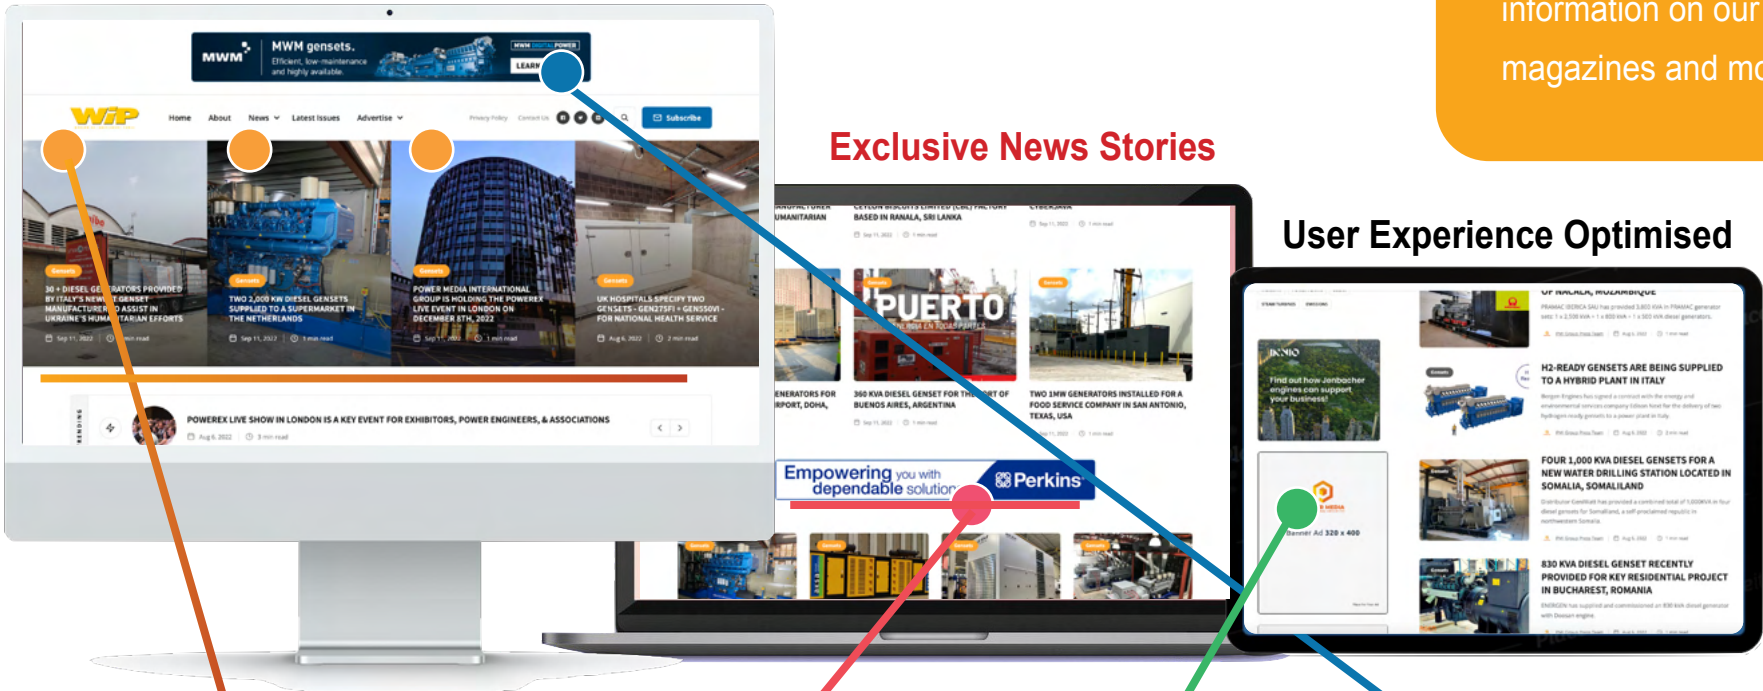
information on our magazines and mo

Exclusive News Stories

User Experience Optimised

MWM MWM gensets. Efficient, low-maintenance and highly available. LEARN

WiP Home About News Latest Issues Advertise Privacy Policy Contact Us Subscribe

Gensets
30 + DIESEL GENERATORS PROVIDED BY ITALY'S NEWEST GENSET MANUFACTURER TO ASSIST IN UKRAINE'S HUMANITARIAN EFFORTS
Sep 11, 2022 1 min read

Gensets
TWO 2,000 KW DIESEL GENSETS SUPPLIED TO A SUPERMARKET IN THE NETHERLANDS
Sep 11, 2022 1 min read

Gensets
POWER MEDIA INTERNATIONAL GROUP IS HOLDING THE POWEREX LIVE EVENT IN LONDON ON DECEMBER 8TH, 2022
Sep 11, 2022 1 min read

Gensets
UK HOSPITALS SPECIFY TWO GENSETS - GEN275FI + GEN550VI - FOR NATIONAL HEALTH SERVICE
Aug 6, 2022 2 min read

TRENDING
POWEREX LIVE SHOW IN LONDON IS A KEY EVENT FOR EXHIBITORS, POWER ENGINEERS, & ASSOCIATIONS
Aug 6, 2022 3 min read

CEYLON BISCUITS LIMITED (CBL) FACTORY BASED IN RANALA, SRI LANKA

360 KVA DIESEL GENSET FOR THE PORT OF BUENOS AIRES, ARGENTINA

TWO 1MW GENERATORS INSTALLED FOR A FOOD SERVICE COMPANY IN SAN ANTONIO, TEXAS, USA

PUERTO

Empowering you with dependable solutions Perkins

Find out how Jenbacher engines can support your business!

Banner Ad 320 x 400

H2-READY GENSETS ARE BEING SUPPLIED TO A HYBRID PLANT IN ITALY

FOUR 1,000 KVA DIESEL GENSETS FOR A NEW WATER DRILLING STATION LOCATED IN SOMALIA, SOMALILAND

830 KVA DIESEL GENSET RECENTLY PROVIDED FOR KEY RESIDENTIAL PROJECT IN BUCHAREST, ROMANIA